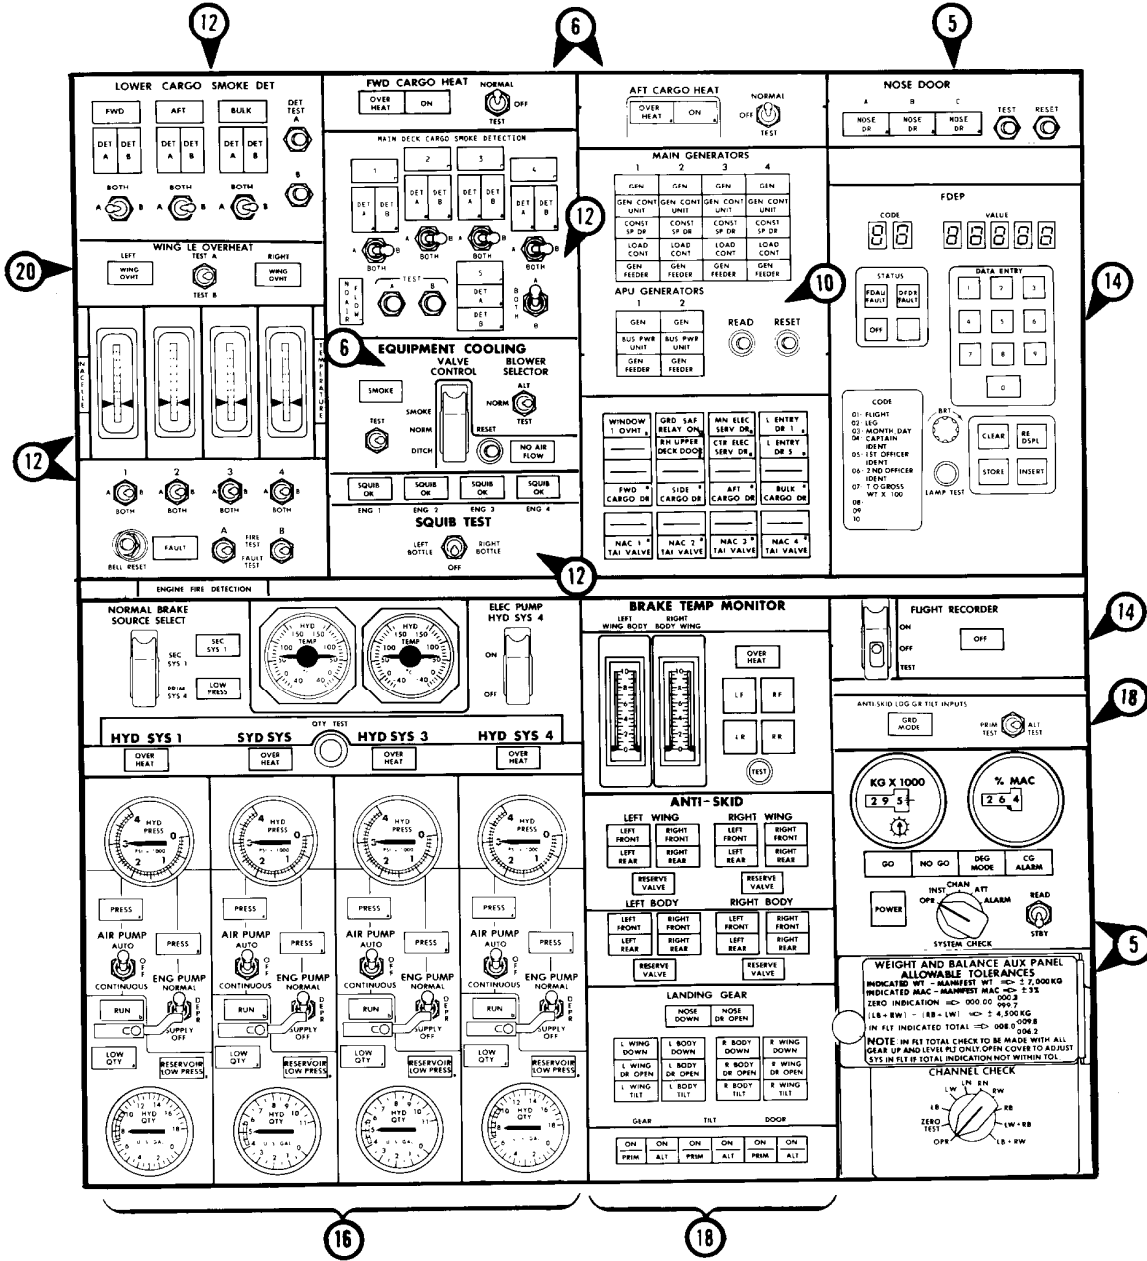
12

6

5

LOWER CARGO SMOKE DET

FWD AFT BULK

DET A DET B DET A DET B DET A DET B

DET TEST A

B

BOTH BOTH BOTH

A B A B A B

FWD CARGO HEAT

OVER HEAT ON

NORMAL OFF TEST

MAIN DECK CARGO SMOKE DETECTION

1 2 3 4

DET A DET B DET A DET B DET A DET B DET A DET B

A B A B A B A B

BOTH BOTH BOTH

NO AIR FLOW

TEST

A B

5

DET A

DET B

BOTH

12

AFT CARGO HEAT

OVER HEAT ON

NORMAL OFF TEST

NOSE DOOR

A B C

NOSE DR NOSE DR NOSE DR

TEST RESET

MAIN GENERATORS

1 2 3 4

| GEN | GEN | GEN | GEN |
|---|---|---|---|
| GEN CONT UNIT | GEN CONT UNIT | GEN CONT UNIT | GEN CONT UNIT |
| CONST SP DR | CONST SP DR | CONST SP DR | CONST SP DR |
| LOAD CONT | LOAD CONT | LOAD CONT | LOAD CONT |
| GEN FEEDER | GEN FEEDER | GEN FEEDER | GEN FEEDER |

APU GENERATORS

1 2

| GEN | GEN |
|---|---|
| BUS PWR UNIT | BUS PWR UNIT |
| GEN FEEDER | GEN FEEDER |

10

READ RESET

FDEP

CODE VALUE

88 88888

STATUS

FDAU FAULT DFDR FAULT

OFF

DATA ENTRY

1 2 3
4 5 6
7 8 9
0

14

CODE

01- FLIGHT
02- LEG
03- MONTH, DAY
04- CAPTAIN IDENT
05- 1ST OFFICER IDENT
06- 2ND OFFICER IDENT
07- T O GROSS WT X 100
08-
09
10

BRT

LAMP TEST

CLEAR RE DSPL

STORE INSERT

20

WING LE OVERHEAT

LEFT TEST A RIGHT

WING OVHT WING OVHT

TEST B

NACELLE

TEMPERATURE

12

6

EQUIPMENT COOLING

VALVE CONTROL

BLOWER SELECTOR

SMOKE

ALT

NORM

TEST

SMOKE

NORM

DITCH

RESET

NO AIR FLOW

WINDOW 1 OVHT

GRD SAF RELAY ON

MN ELEC SERV DR

L ENTRY DR 1

RH UPPER DECK DOOR

CTR ELEC SERV DR

L ENTRY DR 5

FWD CARGO DR

SIDE CARGO DR

AFT CARGO DR

BULK CARGO DR

NAC 1 TAI VALVE

NAC 2 TAI VALVE

NAC 3 TAI VALVE

NAC 4 TAI VALVE

1 2 3 4

A B A B A B A B

BOTH BOTH BOTH BOTH

BELL RESET

FAULT

A FIRE TEST B

FAULT TEST

SQUIB OK SQUIB OK SQUIB OK SQUIB OK

ENG 1 ENG 2 ENG 3 ENG 4

SQUIB TEST

LEFT BOTTLE RIGHT BOTTLE

OFF

12

ENGINE FIRE DETECTION

NORMAL BRAKE SOURCE SELECT

SEC SYS 1

PRIM SYS 4

SEC SYS 1

LOW PRESS

HYD 150 150 TEMP 100 100 50 50 0 0 40 40

ELEC PUMP HYD SYS 4

ON

OFF

QTY TEST

HYD SYS 1 SYD SYS HYD SYS 3 HYD SYS 4

OVER HEAT OVER HEAT OVER HEAT OVER HEAT

HYD PRESS 4 0 3 2 1 PSI x 1000

PRESS

AIR PUMP AUTO OFF

CONTINUOUS

PRESS

ENG PUMP NORMAL

DEPR

SUPPLY OFF

RUN

LOW QTY

RESERVOIR LOW PRESS

HYD QTY U.S. GAL

BRAKE TEMP MONITOR

LEFT WING BODY RIGHT BODY WING

OVER HEAT

LF RF

LR RR

TEST

ANTI-SKID

LEFT WING RIGHT WING

LEFT FRONT RIGHT FRONT LEFT FRONT RIGHT FRONT

LEFT REAR RIGHT REAR LEFT REAR RIGHT REAR

RESERVE VALVE RESERVE VALVE

LEFT BODY RIGHT BODY

LEFT FRONT RIGHT FRONT LEFT FRONT RIGHT FRONT

LEFT REAR RIGHT REAR LEFT REAR RIGHT REAR

RESERVE VALVE RESERVE VALVE

LANDING GEAR

NOSE DOWN NOSE DR OPEN

| L WING DOWN | L BODY DOWN | R BODY DOWN | R WING DOWN |
|---|---|---|---|
| L WING DR OPEN | L BODY DR OPEN | R BODY DR OPEN | R WING DR OPEN |
| L WING TILT | L BODY TILT | R BODY TILT | R WING TILT |

GEAR TILT DOOR

| ON | ON | ON | ON | ON | ON |
|---|---|---|---|---|---|
| PRIM | ALT | PRIM | ALT | PRIM | ALT |

FLIGHT RECORDER

ON

OFF

TEST

OFF

14

ANTI SKID LDG GR TILT INPUTS

GRD MODE

PRIM TEST ALT TEST

18

KG X 1000

2 9 5

% MAC

2 6 4

GO NO GO DEG MODE CG ALARM

POWER

CHAN

INST ATT

OPR ALARM

READ

STBY

SYSTEM CHECK

5

WEIGHT AND BALANCE AUX PANEL
ALLOWABLE TOLERANCES

INDICATED WT - MANIFEST WT ⟹ ± 7,000KG
INDICATED MAC - MANIFEST MAC ⟹ ± 3%
ZERO INDICATION ⟹ 000.00 000.3 999.7
(LB + RW) - (RB + LW) ⟹ ± 4,500KG
IN FLT INDICATED TOTAL ⟹ 008.0 009.8 006.2

NOTE: IN FLT TOTAL CHECK TO BE MADE WITH ALL GEAR UP AND LEVEL FLT ONLY. OPEN COVER TO ADJUST SYS IN FLT IF TOTAL INDICATION NOT WITHIN TOL

CHANNEL CHECK

LW LN RN RW

LB RB

ZERO TEST LW + RB

OPR LB + RW

16

18